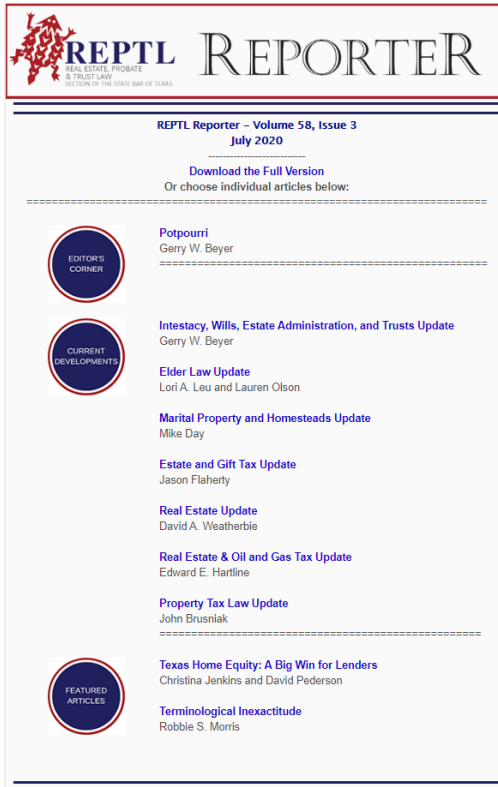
REPTL
REAL ESTATE, PROBATE & TRUST LAW
SECTION OF THE STATE BAR OF TEXAS

REPORTER

REPTL Reporter – Volume 58, Issue 3
July 2020
--------------------------
Download the Full Version
Or choose individual articles below:
==========================================================================

EDITOR'S CORNER

Potpourri
Gerry W. Beyer
==================================================

CURRENT DEVELOPMENTS

Intestacy, Wills, Estate Administration, and Trusts Update
Gerry W. Beyer

Elder Law Update
Lori A. Leu and Lauren Olson

Marital Property and Homesteads Update
Mike Day

Estate and Gift Tax Update
Jason Flaherty

Real Estate Update
David A. Weatherbie

Real Estate & Oil and Gas Tax Update
Edward E. Hartline

Property Tax Law Update
John Brusniak
==================================================

FEATURED ARTICLES

Texas Home Equity: A Big Win for Lenders
Christina Jenkins and David Pederson

Terminological Inexactitude
Robbie S. Morris